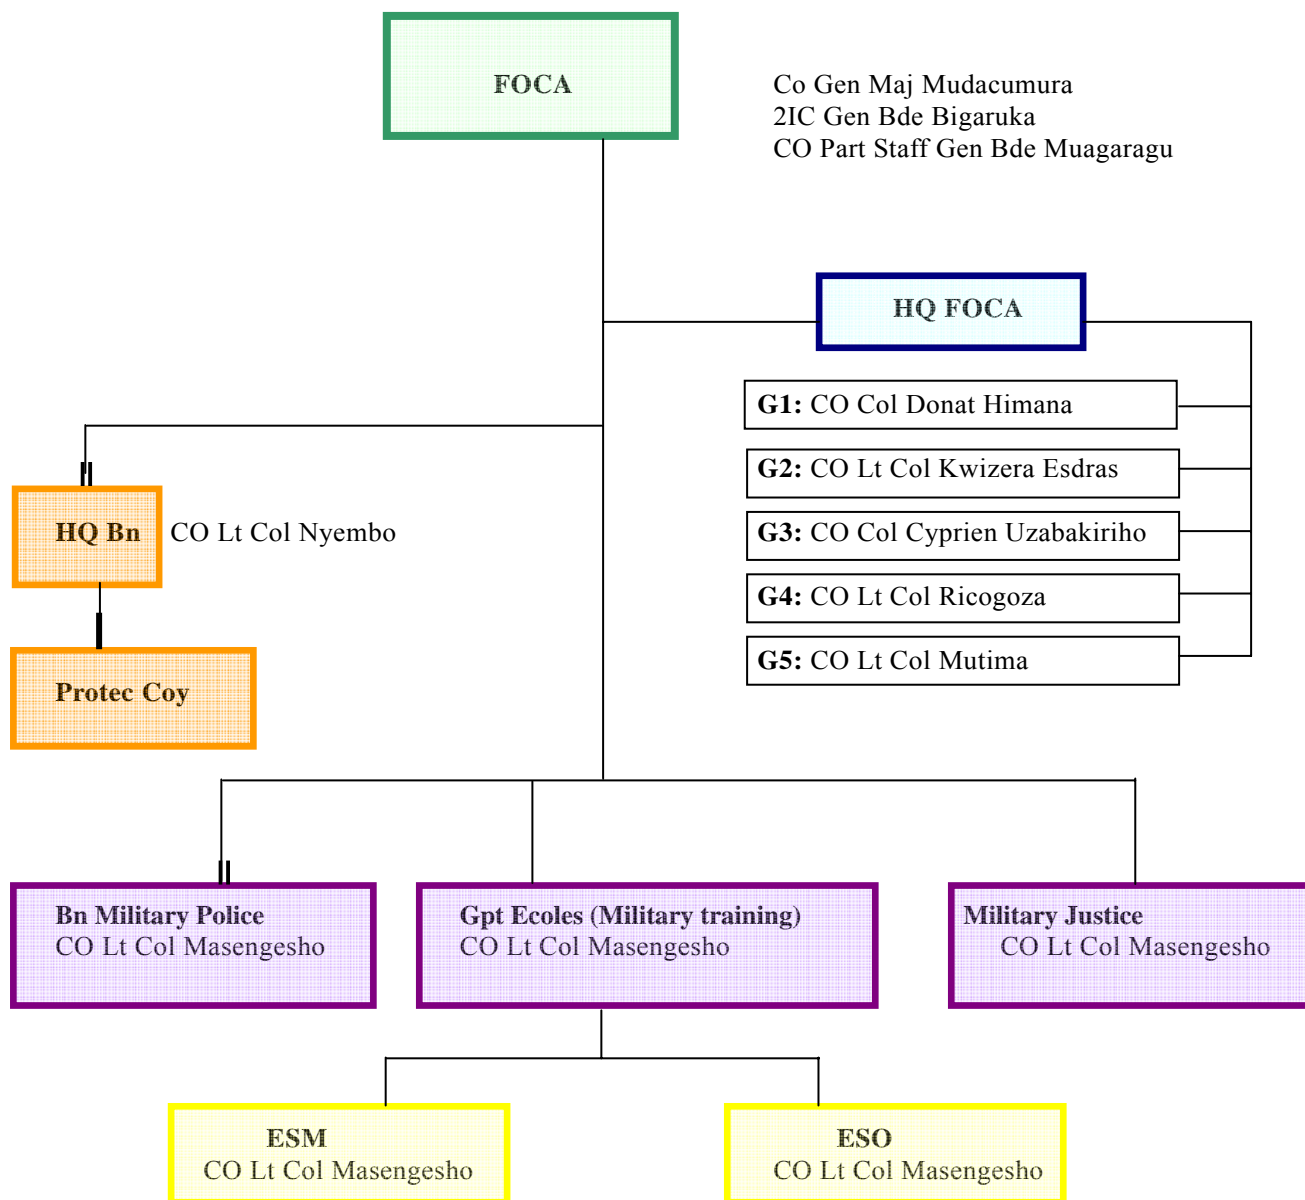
FOCA

Co Gen Maj Mudacumura
2IC Gen Bde Bigaruka
CO Part Staff Gen Bde Muagaragu

HQ FOCA

G1: CO Col Donat Himana

G2: CO Lt Col Kwizera Esdras

G3: CO Col Cyprien Uzabakiriho

G4: CO Lt Col Ricogoza

G5: CO Lt Col Mutima

HQ Bn CO Lt Col Nyembo

Protec Coy

Bn Military Police
CO Lt Col Masengesho

Gpt Ecoles (Military training)
CO Lt Col Masengesho

Military Justice
CO Lt Col Masengesho

ESM
CO Lt Col Masengesho

ESO
CO Lt Col Masengesho